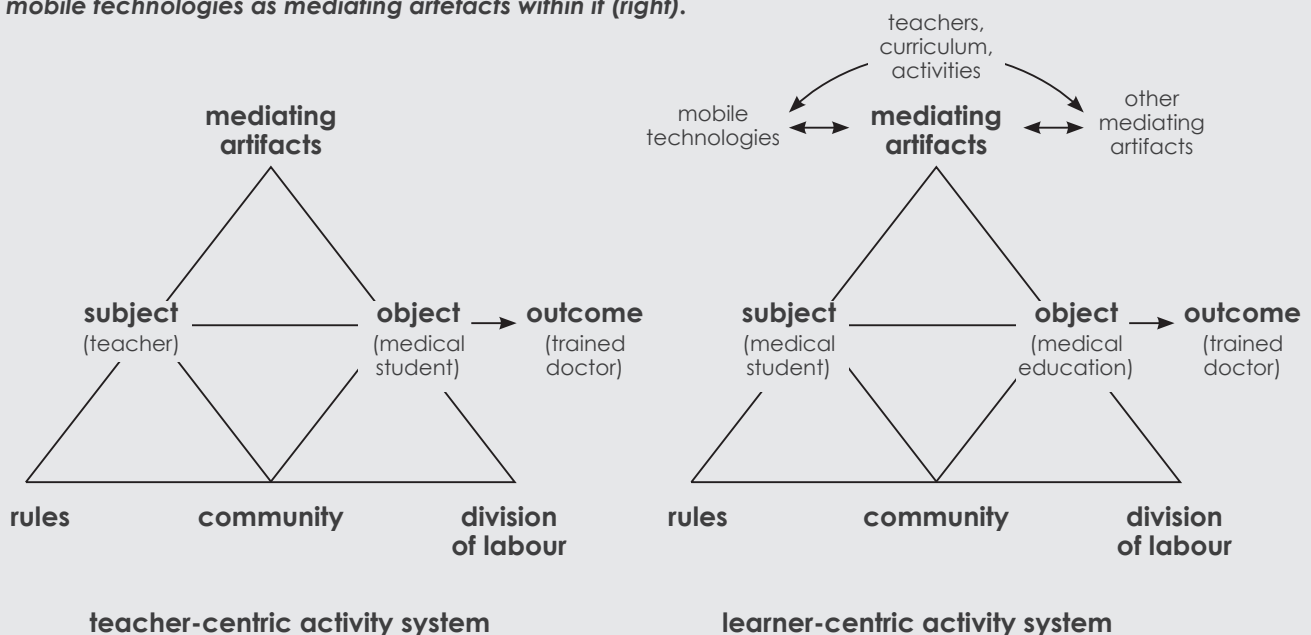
mobile technologies as mediating artefacts within it (right).

mediating artifacts

subject (teacher)

object (medical student)

outcome (trained doctor)

rules

community

division of labour

teacher-centric activity system

teachers, curriculum, activities

mobile technologies

mediating artifacts

other mediating artifacts

subject (medical student)

object (medical education)

outcome (trained doctor)

rules

community

division of labour

learner-centric activity system